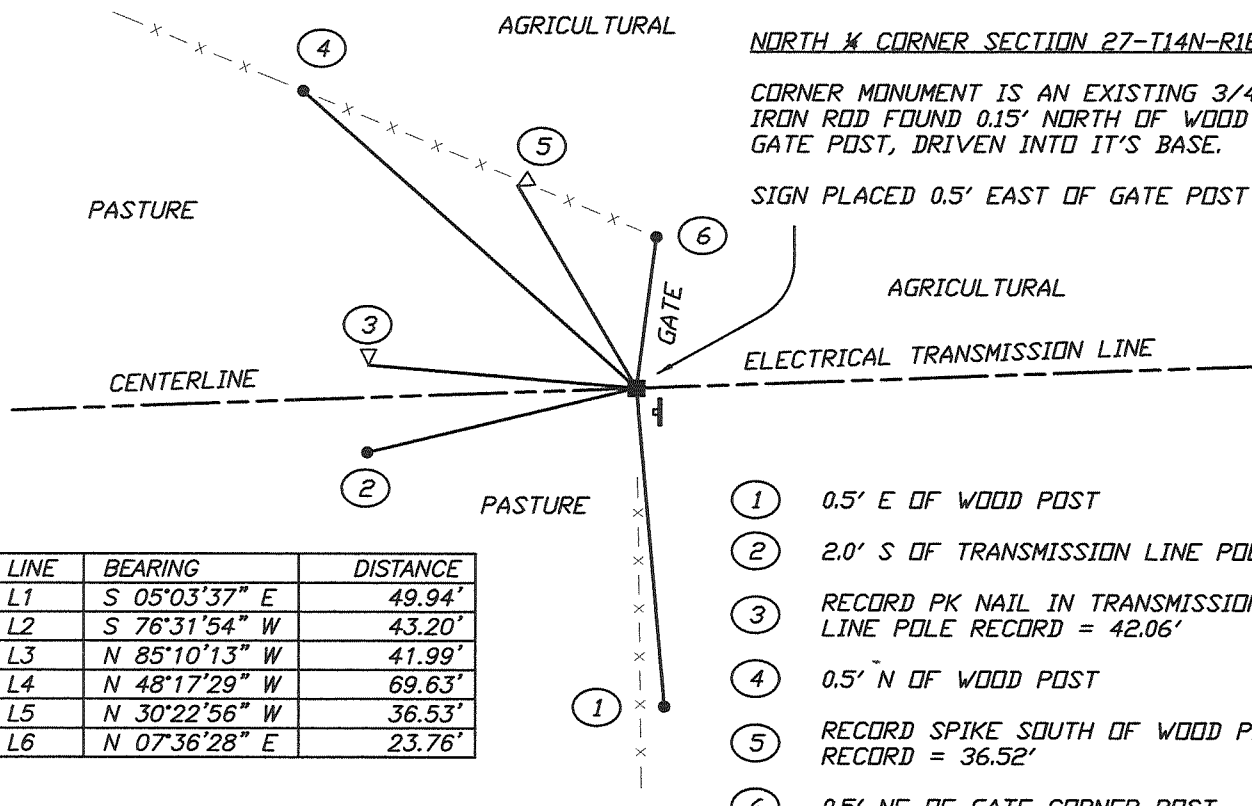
AGRICULTURAL

NORTH ¼ CORNER SECTION 27-T14N-R1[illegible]

CORNER MONUMENT IS AN EXISTING 3/4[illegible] IRON ROD FOUND 0.15' NORTH OF WOOD GATE POST, DRIVEN INTO IT'S BASE.

SIGN PLACED 0.5' EAST OF GATE POST

4

5

6

PASTURE

GATE

AGRICULTURAL

3

ELECTRICAL TRANSMISSION LINE

CENTERLINE

2

PASTURE

| LINE | BEARING | DISTANCE |
|---|---|---|
| L1 | S 05°03'37" E | 49.94' |
| L2 | S 76°31'54" W | 43.20' |
| L3 | N 85°10'13" W | 41.99' |
| L4 | N 48°17'29" W | 69.63' |
| L5 | N 30°22'56" W | 36.53' |
| L6 | N 07°36'28" E | 23.76' |

1

1 0.5' E OF WOOD POST

2 2.0' S OF TRANSMISSION LINE POL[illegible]

3 RECORD PK NAIL IN TRANSMISSIO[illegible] LINE POLE RECORD = 42.06'

4 0.5' N OF WOOD POST

5 RECORD SPIKE SOUTH OF WOOD P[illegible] RECORD = 36.52'

6 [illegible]